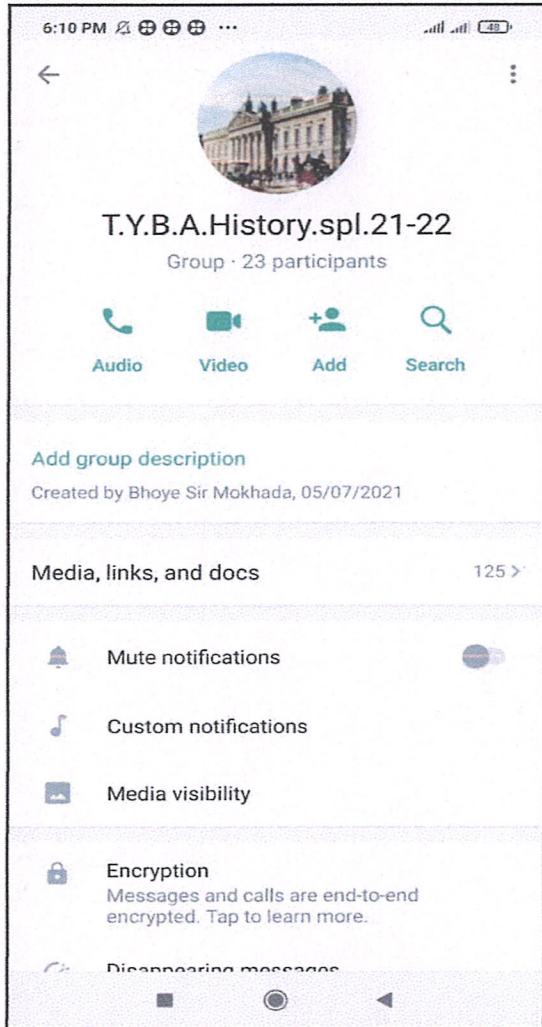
6:10 PM ··· 48

T.Y.B.A.History.spl.21-22

Group · 23 participants

Audio Video Add Search

Add group description

Created by Bhoye Sir Mokhada, 05/07/2021

Media, links, and docs 125 >

Mute notifications

Custom notifications

Media visibility

Encryption

Messages and calls are end-to-end encrypted. Tap to learn more.

Disappearing messages